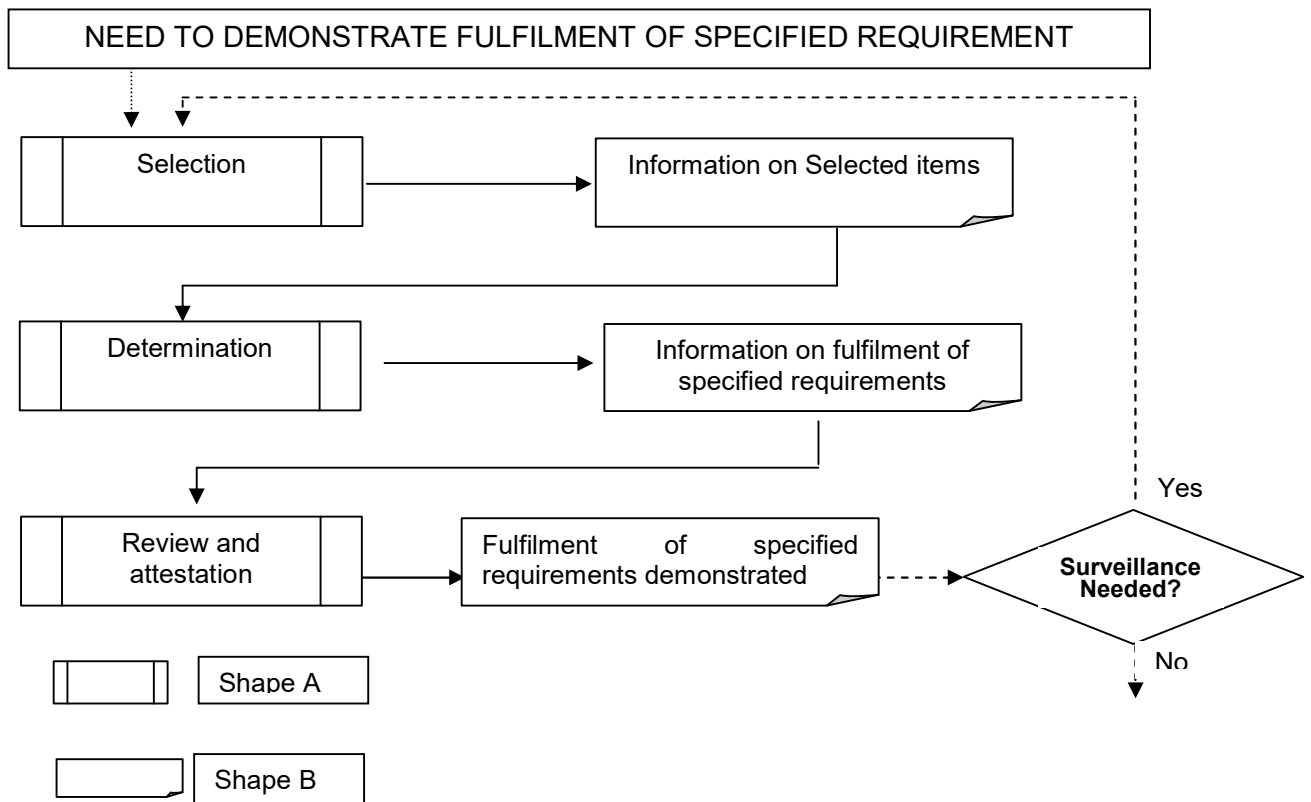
NEED TO DEMONSTRATE FULFILMENT OF SPECIFIED REQUIREMENT

Selection

Information on Selected items

Determination

Information on fulfilment of specified requirements

Review and attestation

Fulfilment of specified requirements demonstrated

Surveillance Needed?

Yes

No

Shape A

Shape B